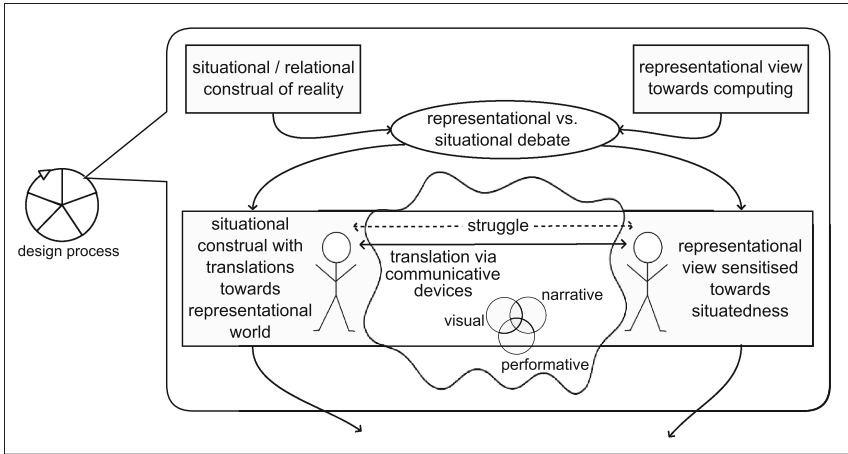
situational / relational construal of reality

representational view towards computing

representational vs. situational debate

design process

situational construal with translations towards representational world

struggle

translation via communicative devices

narrative

visual

performative

representational view sensitised towards situatedness